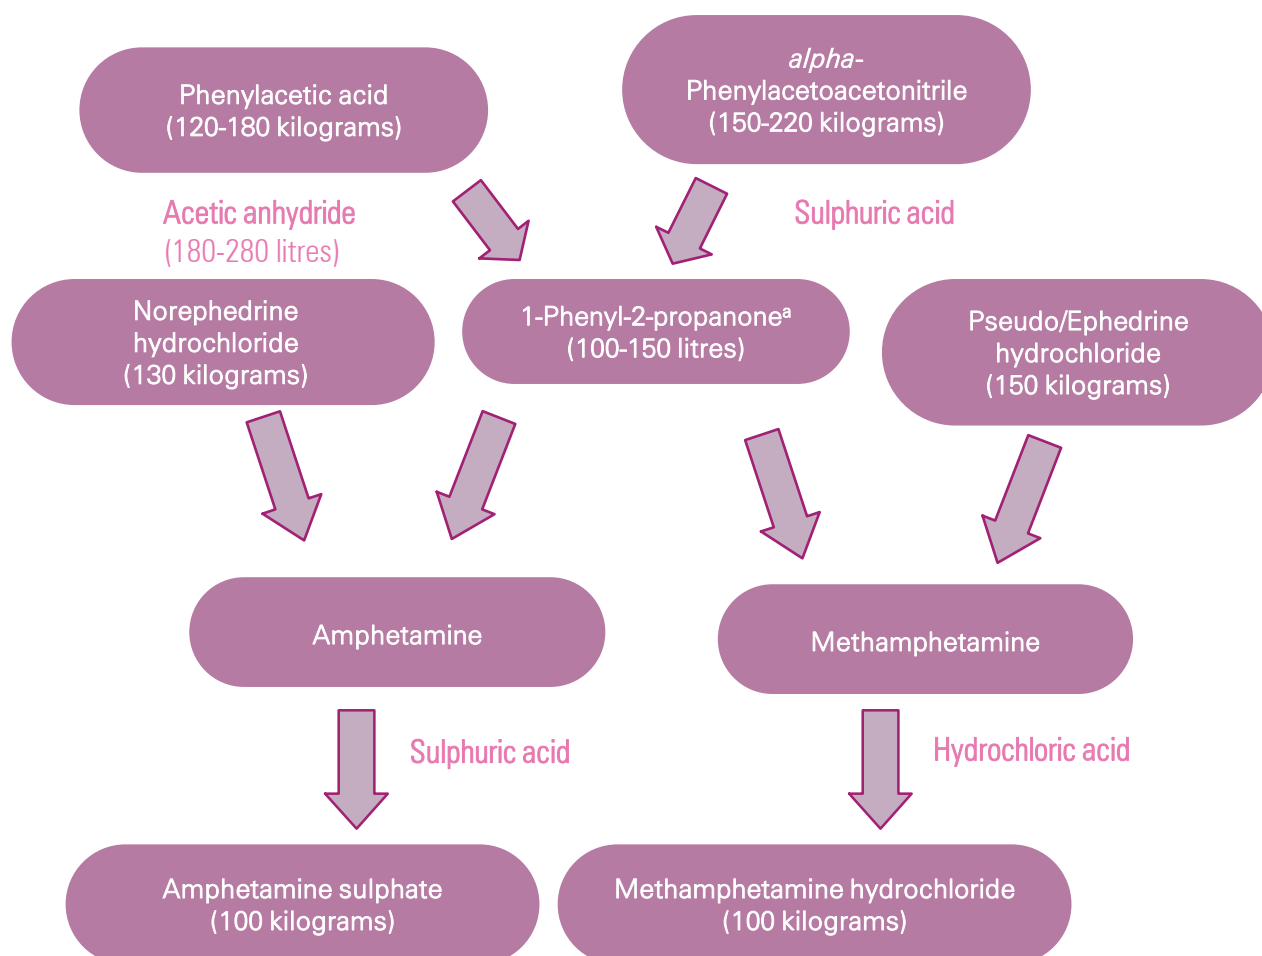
Phenylacetic acid
(120-180 kilograms)

*alpha*-
Phenylacetoacetonitrile
(150-220 kilograms)

Acetic anhydride
(180-280 litres)

Sulphuric acid

Norephedrine
hydrochloride
(130 kilograms)

1-Phenyl-2-propanone$^a$
(100-150 litres)

Pseudo/Ephedrine
hydrochloride
(150 kilograms)

Amphetamine

Methamphetamine

Sulphuric acid

Hydrochloric acid

Amphetamine sulphate
(100 kilograms)

Methamphetamine hydrochloride
(100 kilograms)